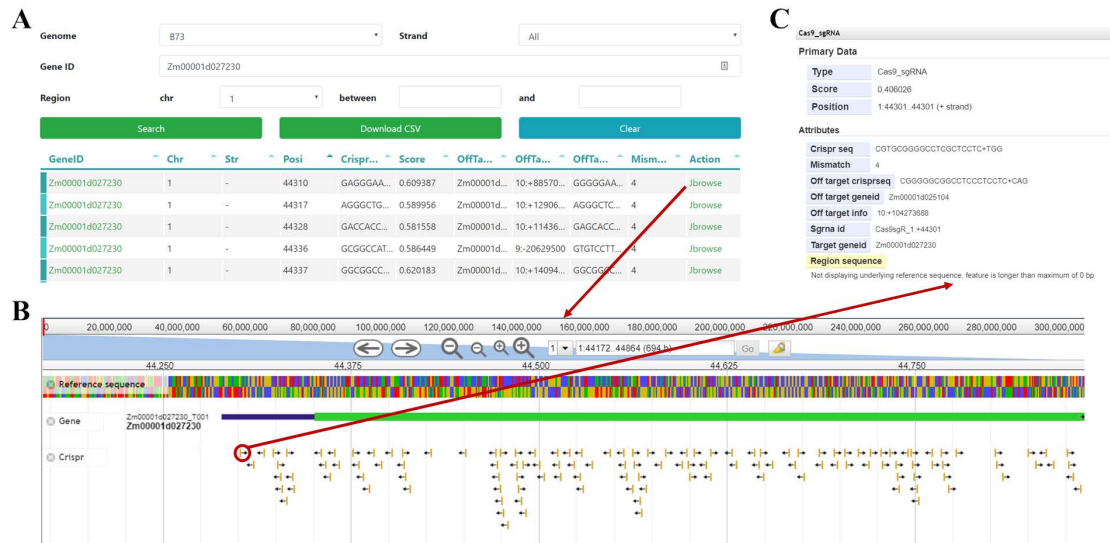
A

Genome B73

Strand All

Gene ID Zm00001d027230

Region chr 1 between and

Search

Download CSV

Clear

| GeneID | Chr | Str | Posi | Crispr... | Score | OffTa... | OffTa... | OffTa... | Mism... | Action |
|---|---|---|---|---|---|---|---|---|---|---|
| Zm00001d027230 | 1 | - | 44310 | GAGGGAA... | 0.609387 | Zm00001d... | 10:+88570... | GGGGGAA... | 4 | Jbrowse |
| Zm00001d027230 | 1 | - | 44317 | AGGGCTG... | 0.589956 | Zm00001d... | 10:+12906... | AGGGCTC... | 4 | Jbrowse |
| Zm00001d027230 | 1 | - | 44328 | GACCACC... | 0.581558 | Zm00001d... | 10:+11436... | GAGCACC... | 4 | Jbrowse |
| Zm00001d027230 | 1 | - | 44336 | GCGGCCAT... | 0.586449 | Zm00001d... | 9:-20629500 | GTGTCCTT... | 4 | Jbrowse |
| Zm00001d027230 | 1 | - | 44337 | GGCGGCC... | 0.620183 | Zm00001d... | 10:+14094... | GGCGGC... | 4 | Jbrowse |

C

Cas9_sgRNA

Primary Data

| Type | Cas9_sgRNA |
|---|---|
| Score | 0.406026 |
| Position | 1:44301..44301 (+ strand) |

Attributes

| Crispr seq | CGTGCGGGGCCTCGCTCCTC+TGG |
|---|---|
| Mismatch | 4 |
| Off target crisprseq | CGGGGGCGGCCTCCCTCCTC+CAG |
| Off target geneid | Zm00001d025104 |
| Off target info | 10:+104273688 |
| Sgrna id | Cas9sgR_1:+44301 |
| Target geneid | Zm00001d027230 |

Region sequence

Not displaying underlying reference sequence, feature is longer than maximum of 0 bp

B

0 20,000,000 40,000,000 60,000,000 80,000,000 100,000,000 120,000,000 140,000,000 160,000,000 180,000,000 200,000,000 220,000,000 240,000,000 260,000,000 280,000,000 300,000,000

1 1:44172..44864 (694 b) Go

44,250 44,375 44,500 44,625 44,750

Reference sequence

Gene

Zm00001d027230_T001
Zm00001d027230

Crispr